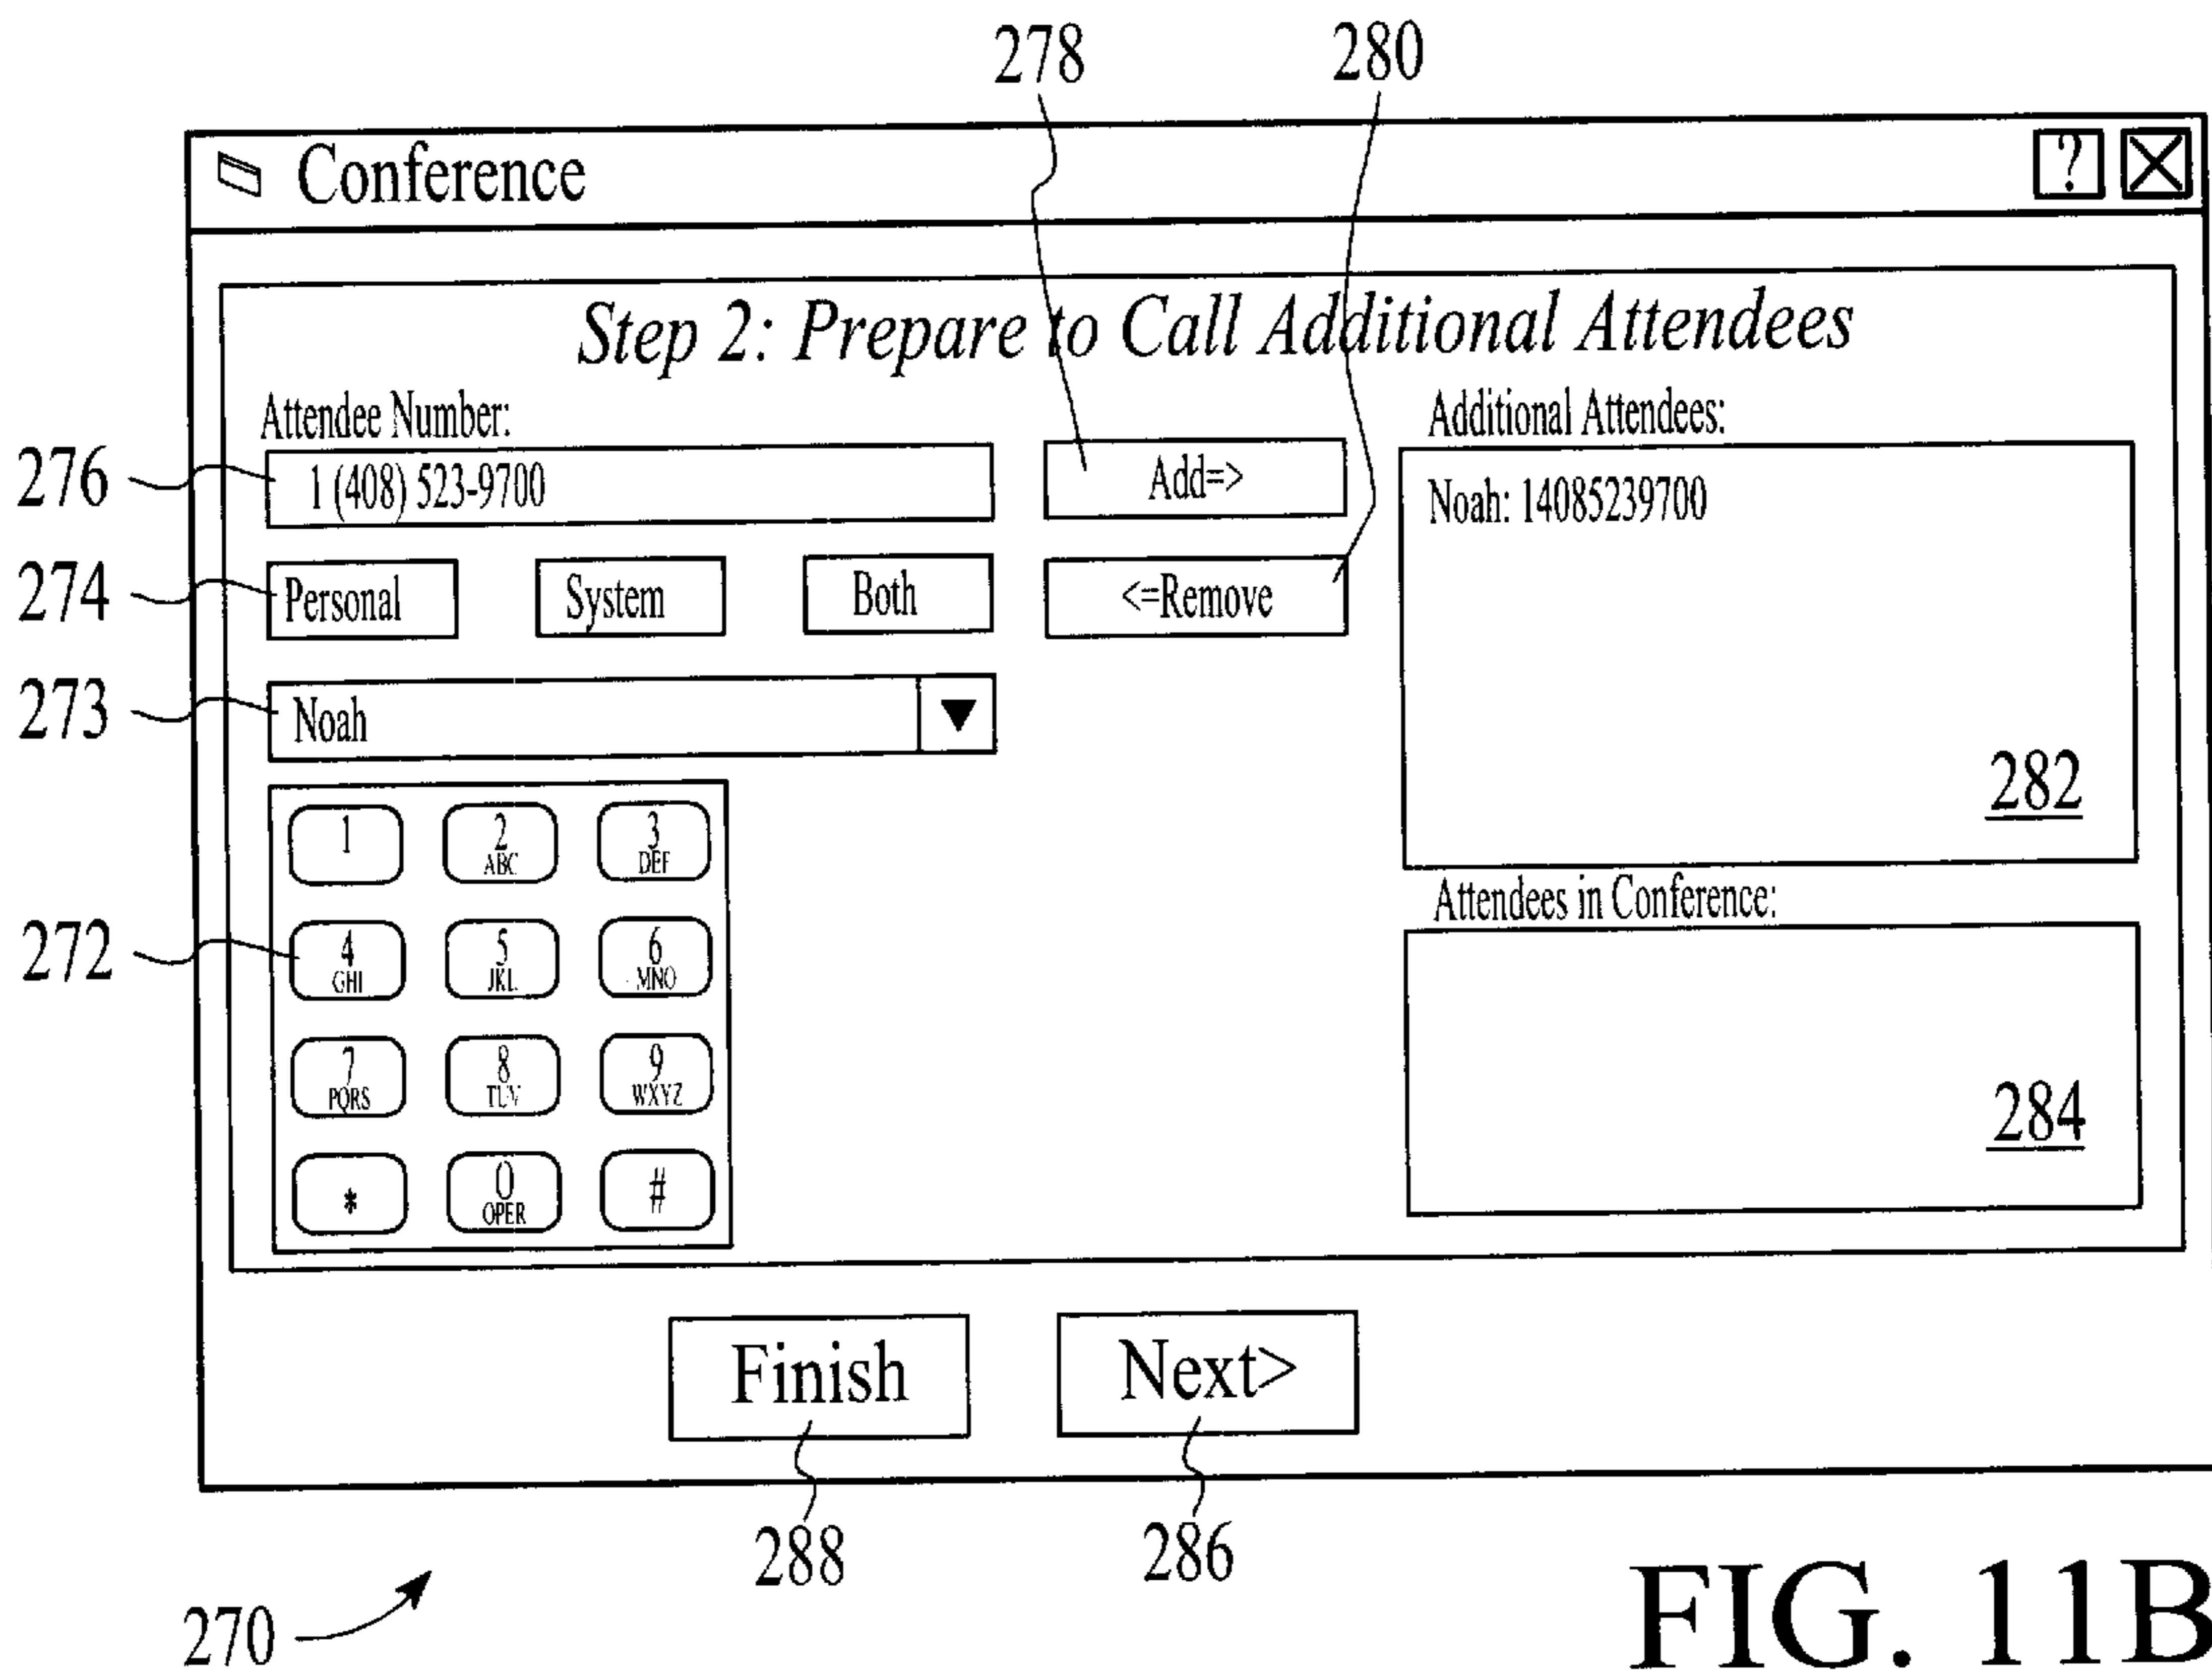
278 280

Conference ? X

Step 2: Prepare to Call Additional Attendees

Attendee Number:

276 1 (408) 523-9700

Add=>

Additional Attendees:

Noah: 14085239700

274 Personal System Both <=Remove

273 Noah ▼

1 2 ABC 3 DEF

272 4 GHI 5 JKL 6 MNO

7 PQRS 8 TUV 9 WXYZ

* 0 OPER #

282

Attendees in Conference:

284

Finish Next>

288 286

270

FIG. 11B